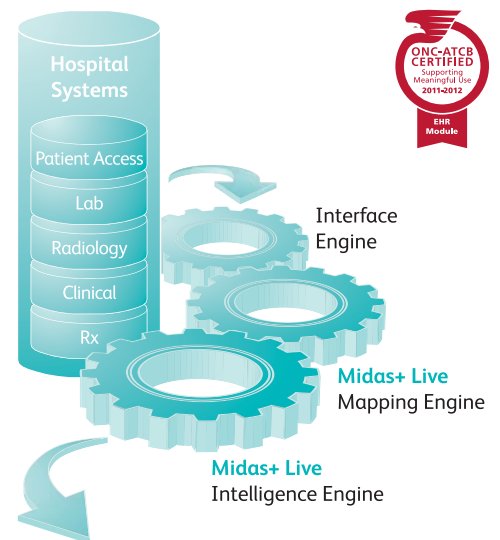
Hospital Systems

Patient Access

Lab

Radiology

Clinical

Rx

ONC-ATCB CERTIFIED
Supporting Meaningful Use
2011-2012
EHR Module

Interface Engine

Midas+ Live
Mapping Engine

Midas+ Live
Intelligence Engine